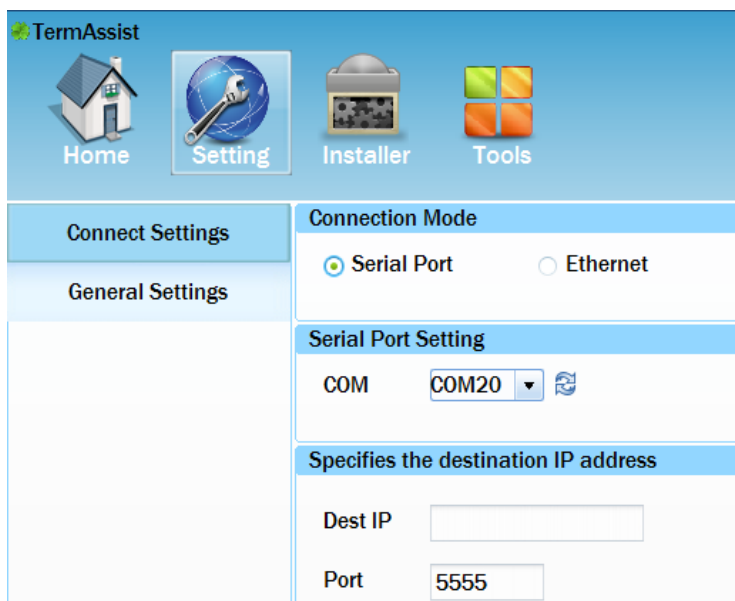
TermAssist

Home
Setting
Installer
Tools

Connect Settings
General Settings

Connection Mode
Serial Port
Ethernet

Serial Port Setting
COM
COM20

Specifies the destination IP address
Dest IP
Port
5555